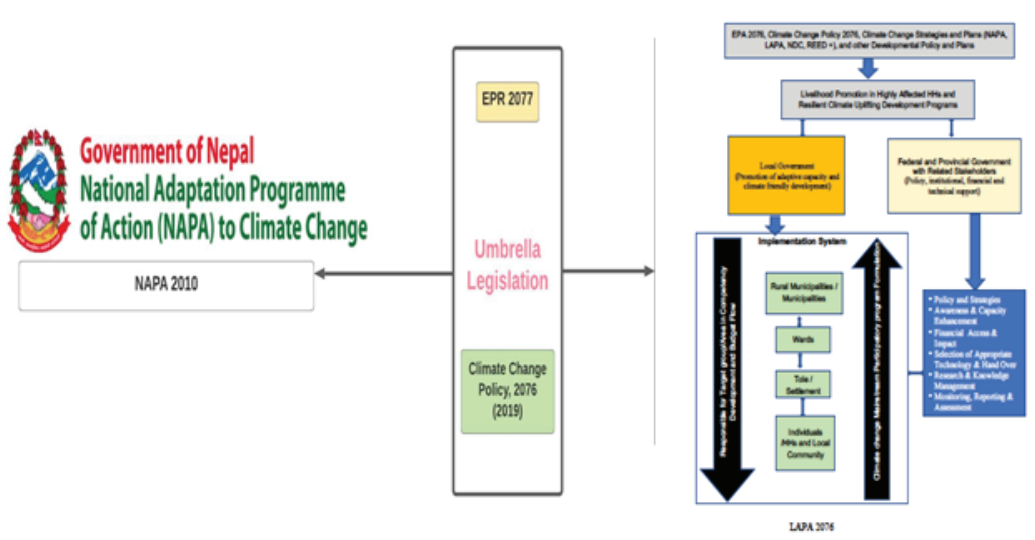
Government of Nepal
National Adaptation Programme of Action (NAPA) to Climate Change

NAPA 2010

EPR 2077

Umbrella Legislation

Climate Change Policy, 2076 (2019)

EPA 2076, Climate Change Policy 2076, Climate Change Strategies and Plans (NAPA, LAPA, NDC, REED +), and other Developmental Policy and Plans

Livelihood Promotion in Highly Affected HHs and Resilient Climate Uplifting Development Programs

Local Government (Promotion of adaptive capacity and climate friendly development)

Federal and Provincial Government with Related Stakeholders (Policy, institutional, financial and technical support)

Implementation System

Responsible for Target group/Area in Complexity Development and Budget Flow

Rural Municipalities / Municipalities

Wards

Tole / Settlement

Individuals /HHs and Local Community

Climate change Mainstream Participatory program Formulation

• Policy and Strategies
• Awareness & Capacity Enhancement
• Financial Access & Impact
• Selection of Appropriate Technology & Hand Over
• Research & Knowledge Management
• Monitoring, Reporting & Assessment

LAPA 2076